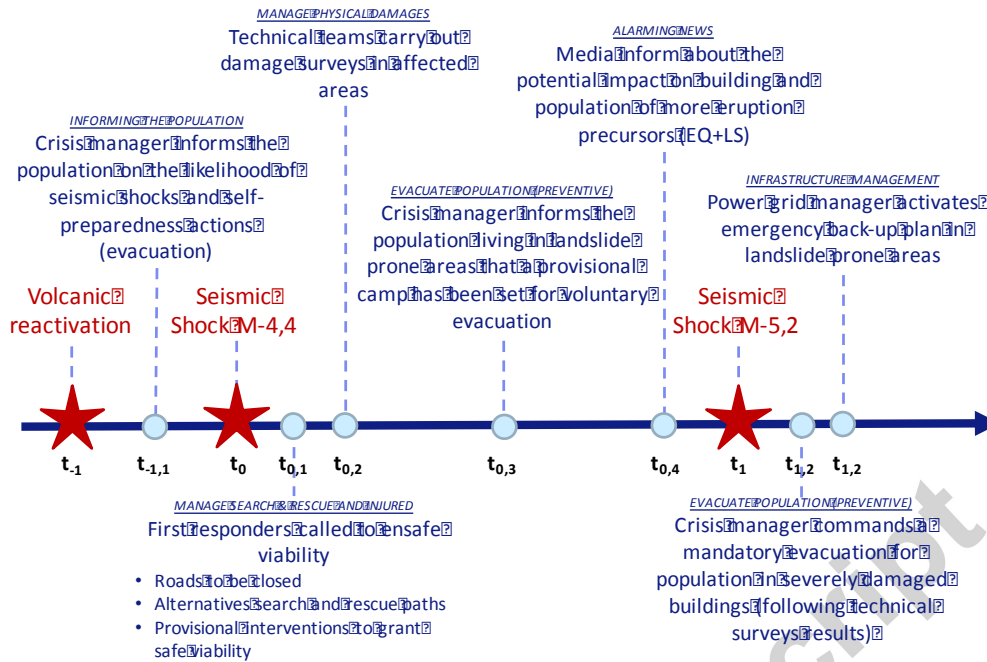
MANAGE PHYSICAL DAMAGES
Technical teams carry out damage surveys in affected areas

ALARMING NEWS
Media inform about the potential impact on building and population of more eruption precursors (EQ+LS)

INFORMING THE POPULATION
Crisis manager informs the population on the likelihood of seismic shocks and self-preparedness actions (evacuation)

EVACUATE POPULATION (PREVENTIVE)
Crisis manager informs the population living in landslide prone areas that a provisional camp has been set for voluntary evacuation

INFRASTRUCTURE MANAGEMENT
Power grid manager activates emergency back-up plan in landslide prone areas

Volcanic reactivation

Seismic Shock M-4,4

Seismic Shock M-5,2

$t_{-1}$ $t_{-1,1}$ $t_0$ $t_{0,1}$ $t_{0,2}$ $t_{0,3}$ $t_{0,4}$ $t_1$ $t_{1,2}$ $t_{1,2}$

MANAGE SEARCH & RESCUE INJURED
First responders called to ensafe viability
• Roads to be closed
• Alternatives search and rescue paths
• Provisional interventions to grant safe viability

EVACUATE POPULATION (PREVENTIVE)
Crisis manager commands a mandatory evacuation for population in severely damaged buildings (following technical surveys results)

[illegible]